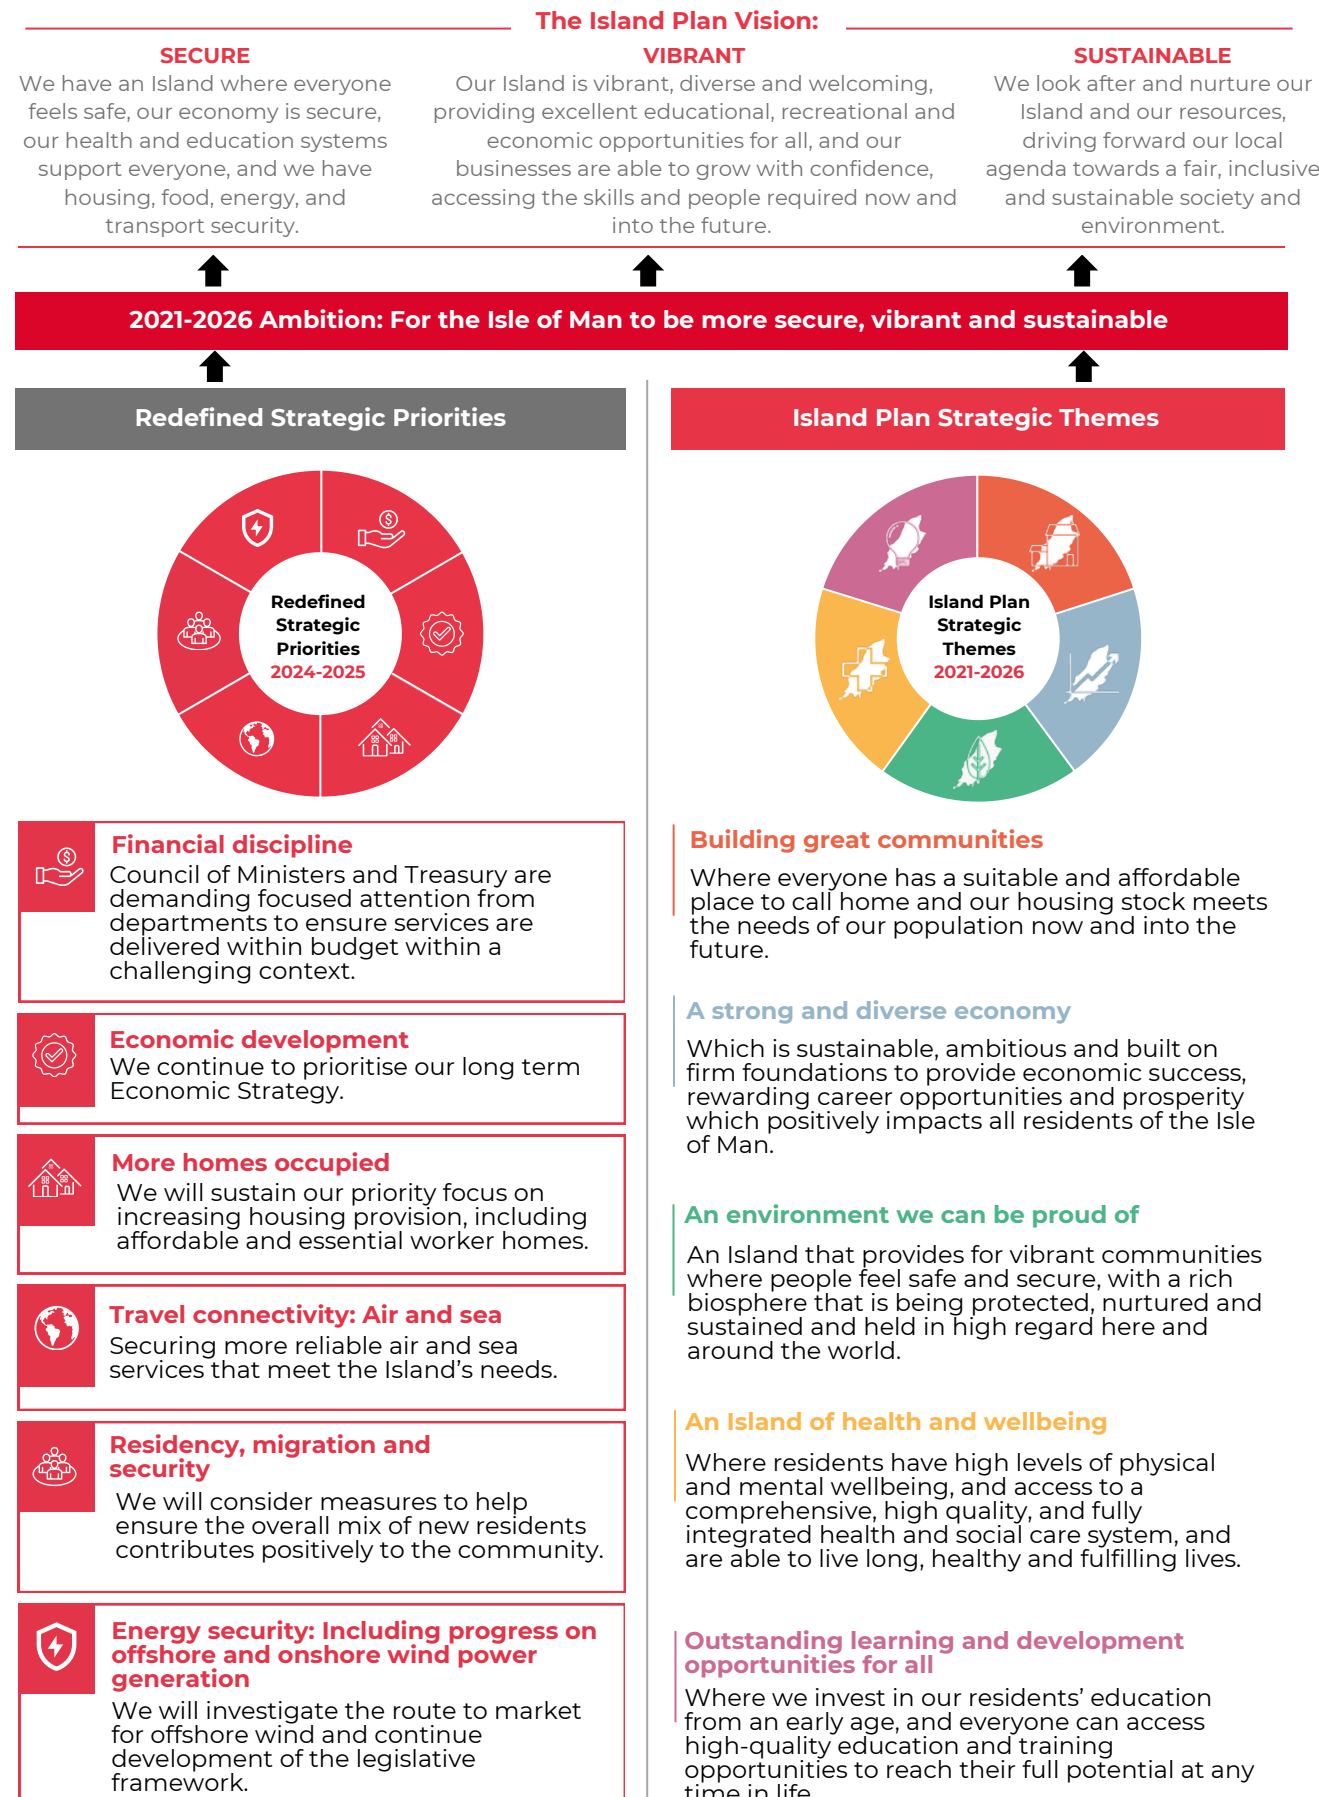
The Island Plan Vision:

SECURE
We have an Island where everyone feels safe, our economy is secure, our health and education systems support everyone, and we have housing, food, energy, and transport security.

VIBRANT
Our Island is vibrant, diverse and welcoming, providing excellent educational, recreational and economic opportunities for all, and our businesses are able to grow with confidence, accessing the skills and people required now and into the future.

SUSTAINABLE
We look after and nurture our Island and our resources, driving forward our local agenda towards a fair, inclusive and sustainable society and environment.

2021-2026 Ambition: For the Isle of Man to be more secure, vibrant and sustainable

Redefined Strategic Priorities

Redefined Strategic Priorities 2024-2025

Financial discipline
Council of Ministers and Treasury are demanding focused attention from departments to ensure services are delivered within budget within a challenging context.

Economic development
We continue to prioritise our long term Economic Strategy.

More homes occupied
We will sustain our priority focus on increasing housing provision, including affordable and essential worker homes.

Travel connectivity: Air and sea
Securing more reliable air and sea services that meet the Island's needs.

Residency, migration and security
We will consider measures to help ensure the overall mix of new residents contributes positively to the community.

Energy security: Including progress on offshore and onshore wind power generation
We will investigate the route to market for offshore wind and continue development of the legislative framework.

Island Plan Strategic Themes

Island Plan Strategic Themes 2021-2026

Building great communities
Where everyone has a suitable and affordable place to call home and our housing stock meets the needs of our population now and into the future.

A strong and diverse economy
Which is sustainable, ambitious and built on firm foundations to provide economic success, rewarding career opportunities and prosperity which positively impacts all residents of the Isle of Man.

An environment we can be proud of
An Island that provides for vibrant communities where people feel safe and secure, with a rich biosphere that is being protected, nurtured and sustained and held in high regard here and around the world.

An Island of health and wellbeing
Where residents have high levels of physical and mental wellbeing, and access to a comprehensive, high quality, and fully integrated health and social care system, and are able to live long, healthy and fulfilling lives.

Outstanding learning and development opportunities for all
Where we invest in our residents' education from an early age, and everyone can access high-quality education and training opportunities to reach their full potential at any time in life.